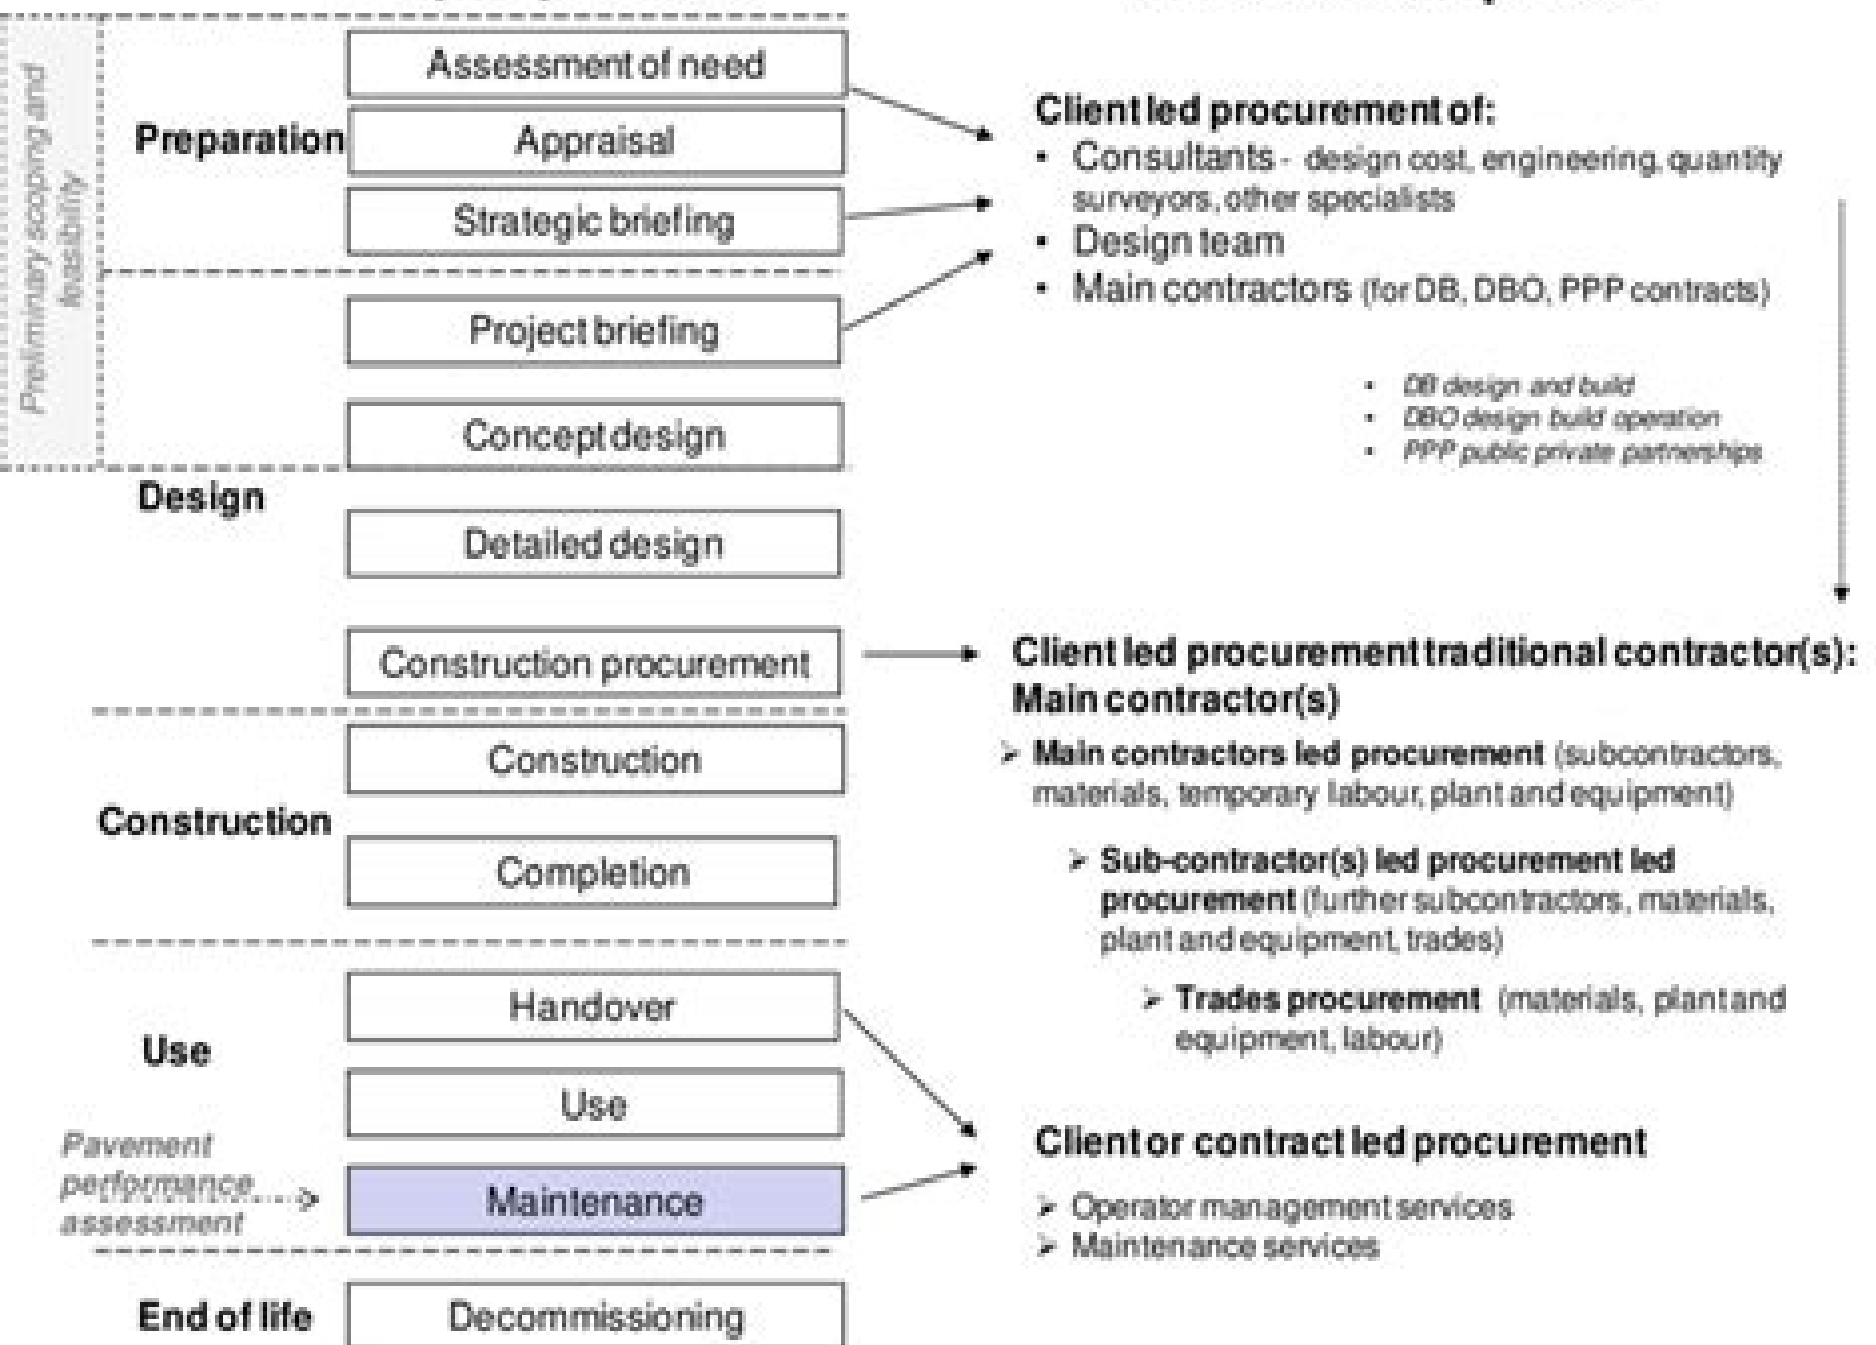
Preliminary scoping and feasibility

Preparation

Assessment of need

Appraisal

Strategic briefing

Project briefing

Concept design

Design

Detailed design

Construction procurement

Construction

Construction

Completion

Handover

Use

Use

Pavement performance assessment

Maintenance

End of life

Decommissioning

Client led procurement of:

- Consultants - design cost, engineering, quantity surveyors, other specialists
- Design team
- Main contractors (for DB, DBO, PPP contracts)

- DB design and build
- DBO design build operation
- PPP public private partnerships

Client led procurement traditional contractor(s): Main contractor(s)

➢ Main contractors led procurement (subcontractors, materials, temporary labour, plant and equipment)

➢ Sub-contractor(s) led procurement led procurement (further subcontractors, materials, plant and equipment, trades)

➢ Trades procurement (materials, plant and equipment, labour)

Client or contract led procurement

➢ Operator management services
➢ Maintenance services